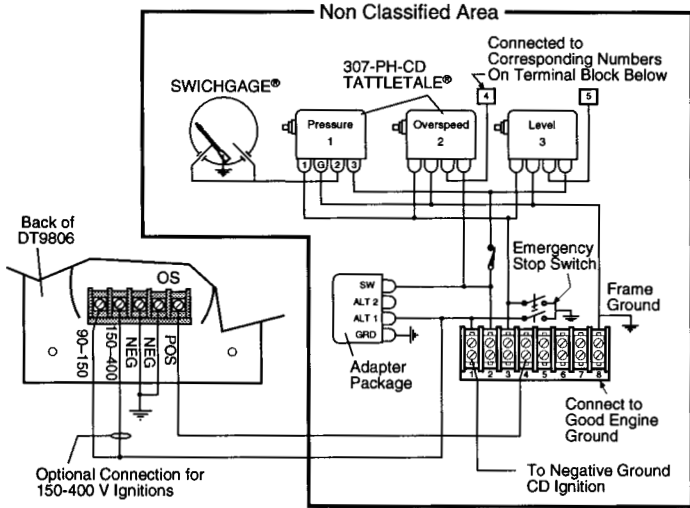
Non Classified Area

307-PH-CD TATTLETALE®

Connected to Corresponding Numbers On Terminal Block Below

4

5

SWICHGAGE®

Pressure 1

Overspeed 2

Level 3

1 G 2 3

Back of DT9806

OS

90-150

150-400

NEG

NEG

POS

Emergency Stop Switch

Frame Ground

SW

ALT 2

ALT 1

GRD

Adapter Package

1 2 3 4 5 6 7 8

Connect to Good Engine Ground

Optional Connection for 150-400 V Ignitions

To Negative Ground CD Ignition